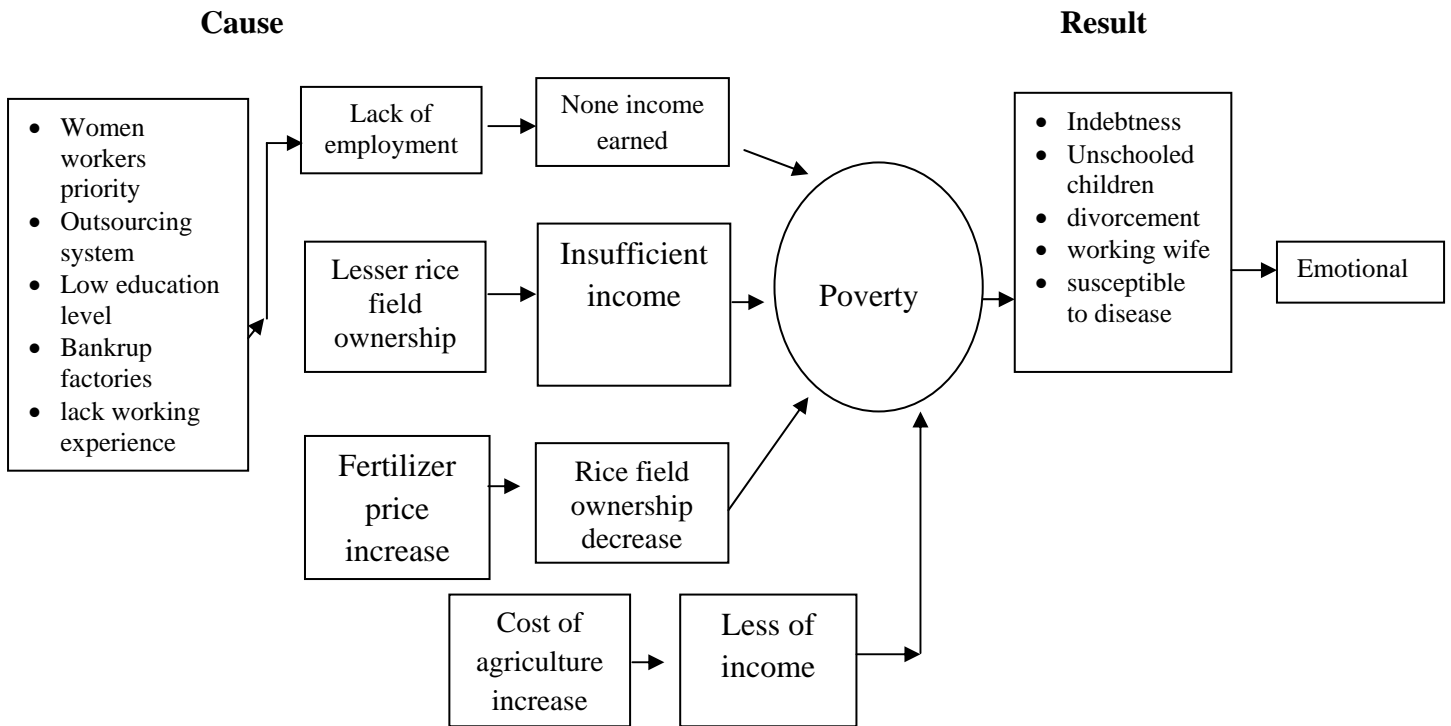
Cause

Result

- Women workers priority
- Outsourcing system
- Low education level
- Bankrup factories
- lack working experience

Lack of employment

None income earned

Lesser rice field ownership

Insufficient income

Fertilizer price increase

Rice field ownership decrease

Cost of agriculture increase

Less of income

Poverty

- Indebtness
- Unschooled children
- divorcement
- working wife
- susceptible to disease

Emotional